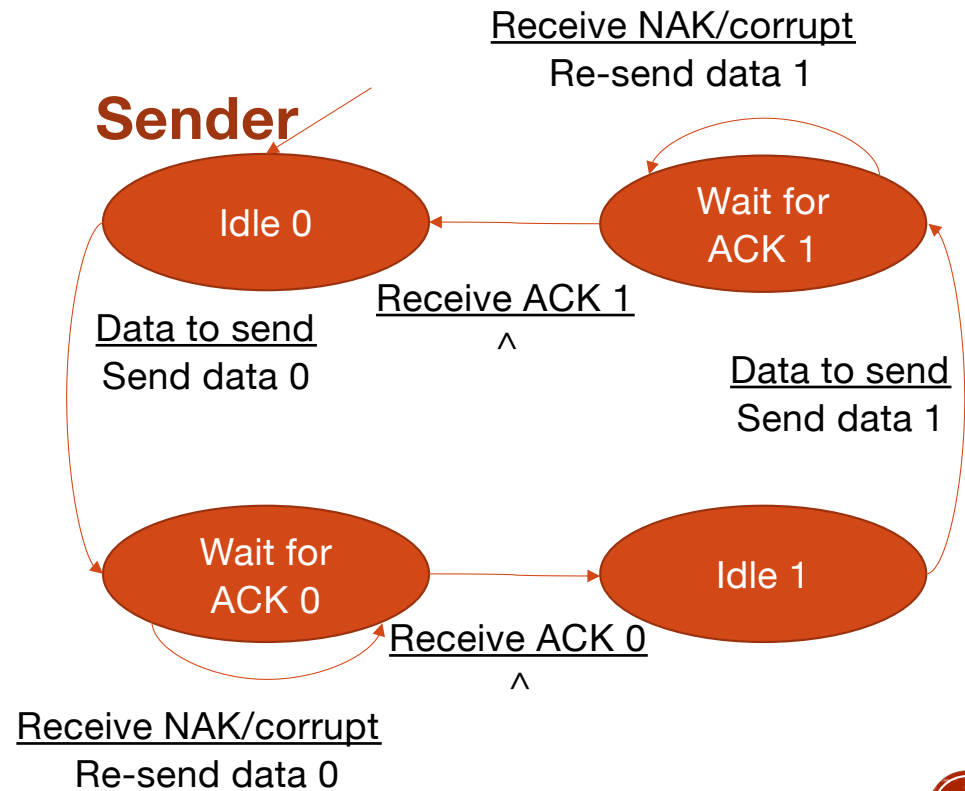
Receive NAK/corrupt
Re-send data 1

Sender

Idle 0

Wait for ACK 1

Receive ACK 1
^

Data to send
Send data 0

Data to send
Send data 1

Wait for ACK 0

Idle 1

Receive ACK 0
^

Receive NAK/corrupt
Re-send data 0